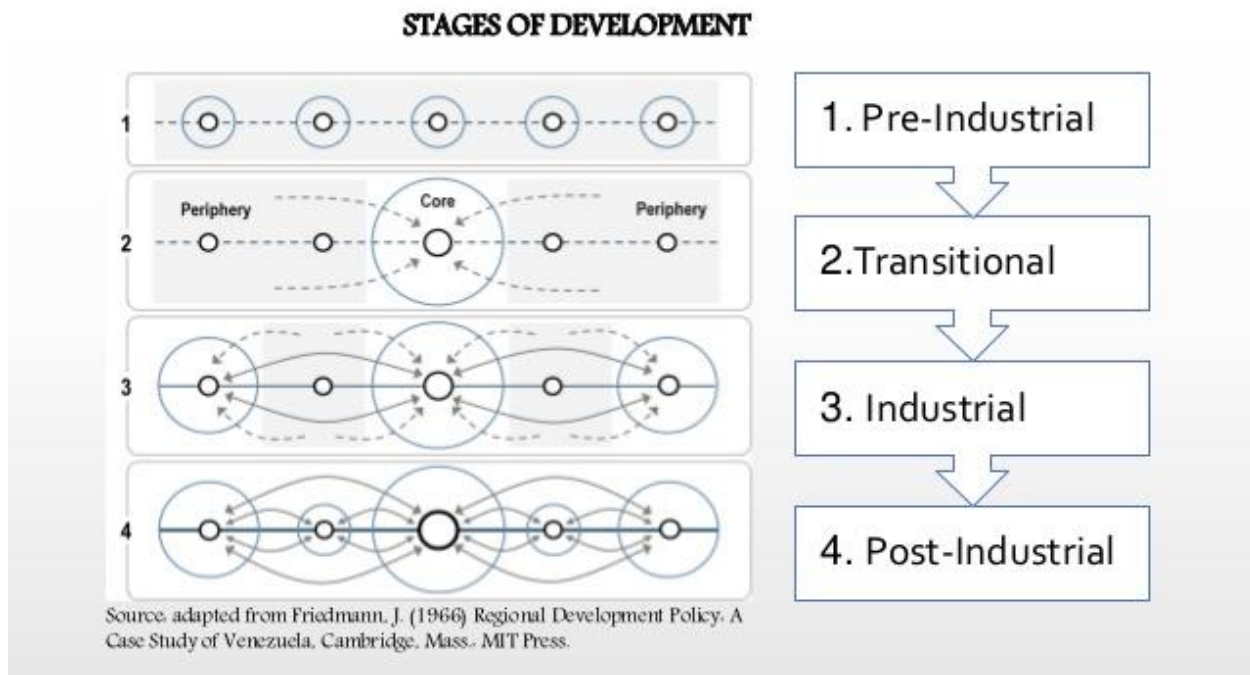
STAGES OF DEVELOPMENT

1

Periphery

Core

Periphery

2

3

4

Source: adapted from Friedmann, J. (1966) Regional Development Policy: A Case Study of Venezuela, Cambridge, Mass.: MIT Press.

1. Pre-Industrial

2.Transitional

3. Industrial

4. Post-Industrial